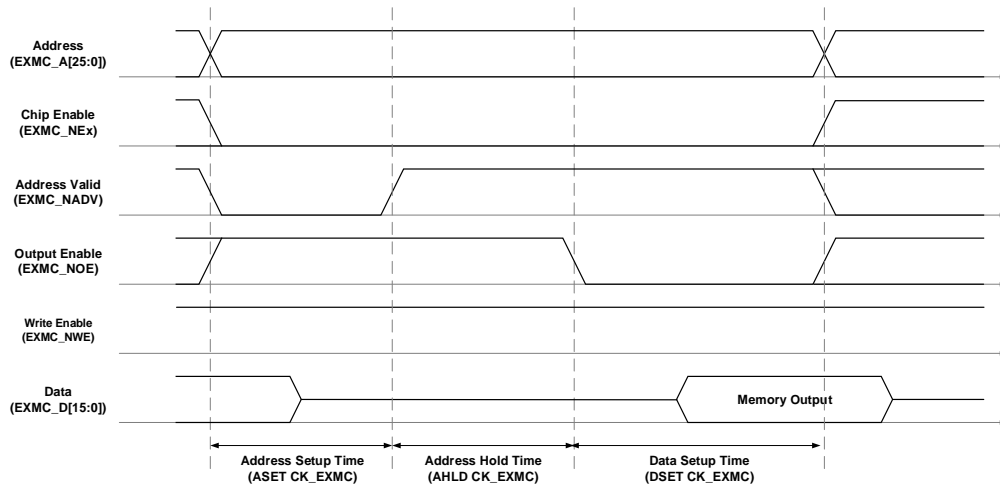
Address
(EXMC_A[25:0])

Chip Enable
(EXMC_NEx)

Address Valid
(EXMC_NADV)

Output Enable
(EXMC_NOE)

Write Enable
(EXMC_NWE)

Data
(EXMC_D[15:0])

Memory Output

Address Setup Time
(ASET CK_EXMC)

Address Hold Time
(AHLD CK_EXMC)

Data Setup Time
(DSET CK_EXMC)